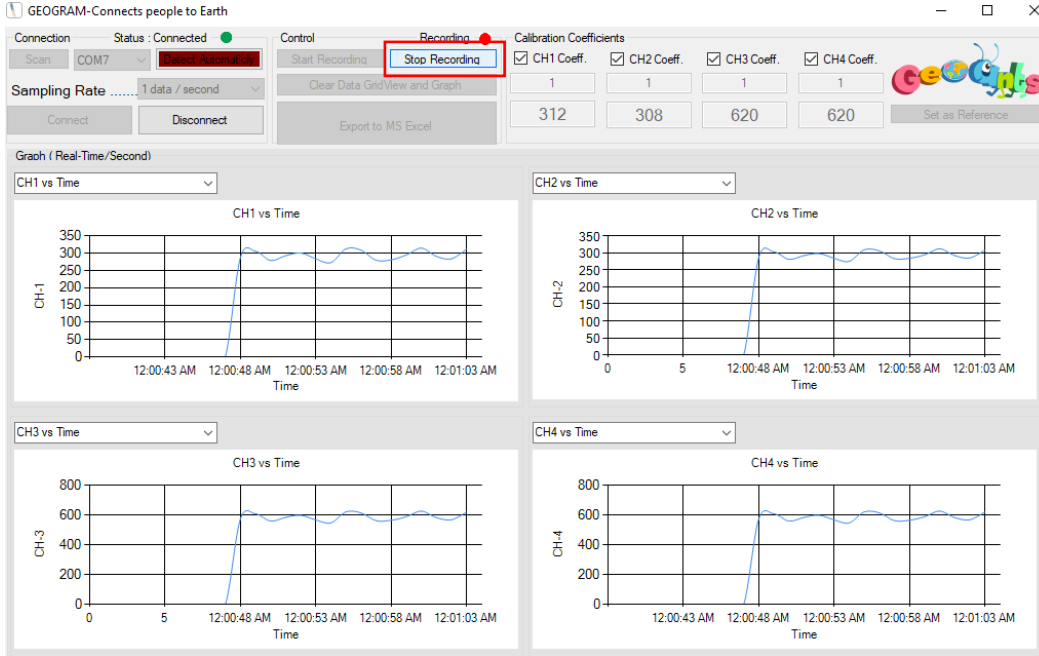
GEOGRAM-Connects people to Earth

Connection
Status : Connected
Scan
COM7
Detect Automatically
Sampling Rate ........
1 data / second
Connect
Disconnect

Control
Recording
Start Recording
Stop Recording
Clear Data GridView and Graph
Export to MS Excel

Calibration Coefficients
CH1 Coeff.
CH2 Coeff.
CH3 Coeff.
CH4 Coeff.
1
1
1
1
312
308
620
620
GeoGnts
Set as Reference

Graph ( Real-Time/Second)

CH1 vs Time
CH1 vs Time
350
300
250
200
150
100
50
0
CH-1
12:00:43 AM
12:00:48 AM
12:00:53 AM
12:00:58 AM
12:01:03 AM
Time

CH2 vs Time
CH2 vs Time
350
300
250
200
150
100
50
0
CH-2
0
5
12:00:48 AM
12:00:53 AM
12:00:58 AM
12:01:03 AM
Time

CH3 vs Time
CH3 vs Time
800
600
400
200
0
CH-3
0
5
12:00:48 AM
12:00:53 AM
12:00:58 AM
12:01:03 AM
Time

CH4 vs Time
CH4 vs Time
800
600
400
200
0
CH-4
12:00:43 AM
12:00:48 AM
12:00:53 AM
12:00:58 AM
12:01:03 AM
Time